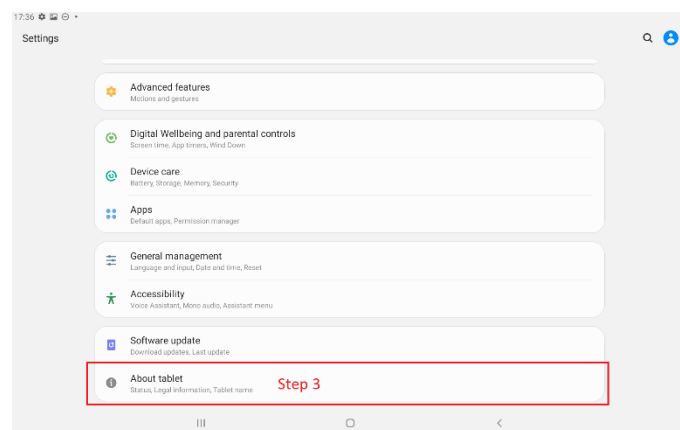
17:36

Settings

Advanced features
Motions and gestures

Digital Wellbeing and parental controls
Screen time, App timers, Wind Down

Device care
Battery, Storage, Memory, Security

Apps
Default apps, Permission manager

General management
Language and input, Date and time, Reset

Accessibility
Voice Assistant, Mono audio, Assistant menu

Software update
Download updates, Last update

About tablet
Status, Legal information, Tablet name

Step 3